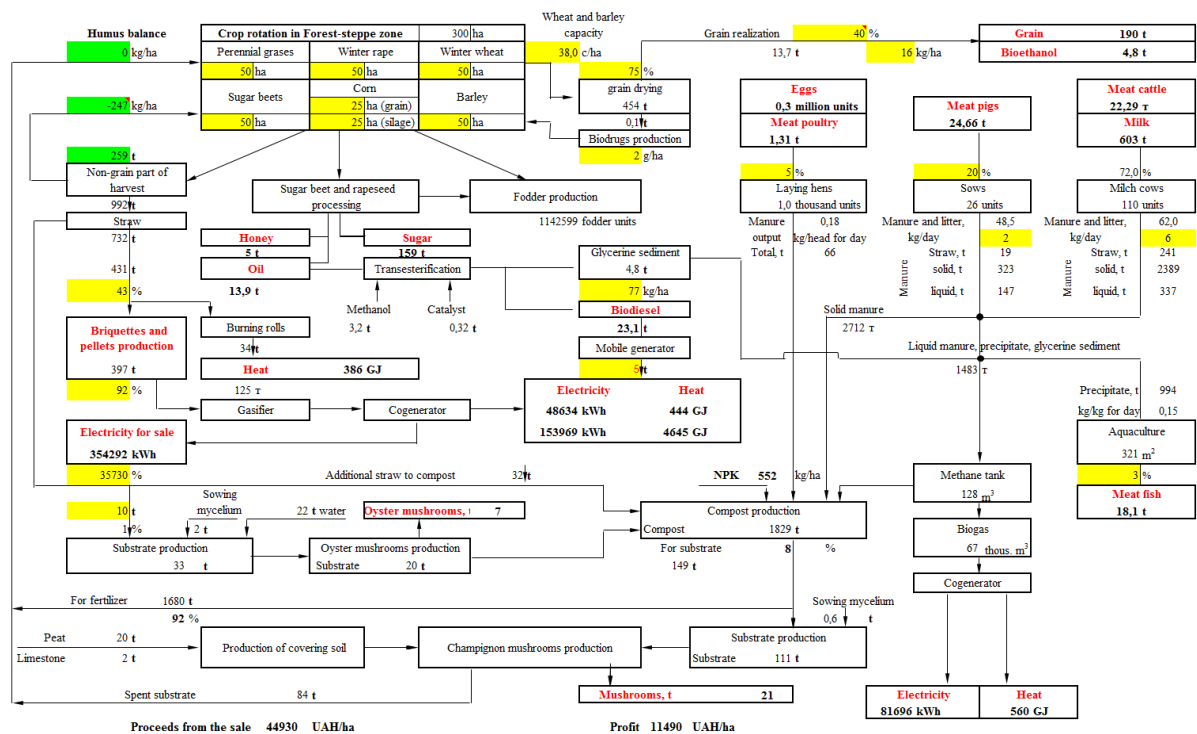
Humus balance
0 kg/ha
-247 kg/ha
259 t

| Crop rotation in Forest-steppe zone | | 300 ha |
|---|---|---|
| Perennial grases | Winter rape | Winter wheat |
| 50 ha | 50 ha | 50 ha |
| Sugar beets | Corn 25 ha (grain) | Barley |
| 50 ha | 25 ha (silage) | 50 ha |

Wheat and barley capacity
38,0 c/ha
75 %
grain drying
454 t
0,1 t
Biodrugs production
2 g/ha

Grain realization
40 %
13,7 t
16 kg/ha

Grain 190 t
Bioethanol 4,8 t

Non-grain part of harvest
992 t
Straw
732 t
431 t
43 %
Briquettes and pellets production
397 t
92 %

Sugar beet and rapeseed processing
Fodder production
1142599 fodder units
Honey 5 t
Sugar 159 t
Oil 13,9 t
Transesterification
Methanol 3,2 t
Catalyst 0,32 t
Glycerine sediment 4,8 t
77 kg/ha
Biodiesel 23,1 t
Mobile generator
5 t
Burning rolls
34 t
Heat 386 GJ
125 т
Gasifier
Cogenerator

| Electricity | Heat |
|---|---|
| 48634 kWh | 444 GJ |
| 153969 kWh | 4645 GJ |

Electricity for sale
354292 kWh
35730 %

Eggs
0,3 million units
Meat poultry
1,31 t
5 %
Laying hens
1,0 thousand units
Manure output 0,18 kg/head for day
Total, t 66

Meat pigs
24,66 t
20 %
Sows
26 units
Manure and litter, kg/day 48,5
2
Manure Straw, t 19
solid, t 323
liquid, t 147

Meat cattle
22,29 т
Milk
603 t
72,0 %
Milch cows
110 units
Manure and litter, kg/day 62,0
6
Manure Straw, t 241
solid, t 2389
liquid, t 337

Solid manure
2712 т
Liquid manure, precipitate, glycerine sediment
1483 т

Precipitate, t 994
kg/kg for day 0,15
Aquaculture
321 $m^2$
3 %
Meat fish
18,1 t

Additional straw to compost
32 t
NPK 552 kg/ha
Compost production
Compost 1829 t
For substrate 8 %
149 t

Methane tank
128 $m^3$
Biogas
67 thous. $m^3$
Cogenerator

10 t
1 %
Sowing mycelium
2 t
22 t water
Oyster mushrooms, t 7
Substrate production
33 t
Oyster mushrooms production
Substrate 20 t

For fertilizer 1680 t
92 %
Sowing mycelium
0,6 t
Peat 20 t
Limestone 2 t
Production of covering soil
Champignon mushrooms production
Substrate production
Substrate 111 t
Spent substrate 84 t
Mushrooms, t 21

Electricity 81696 kWh
Heat 560 GJ

Proceeds from the sale 44930 UAH/ha
Profit 11490 UAH/ha